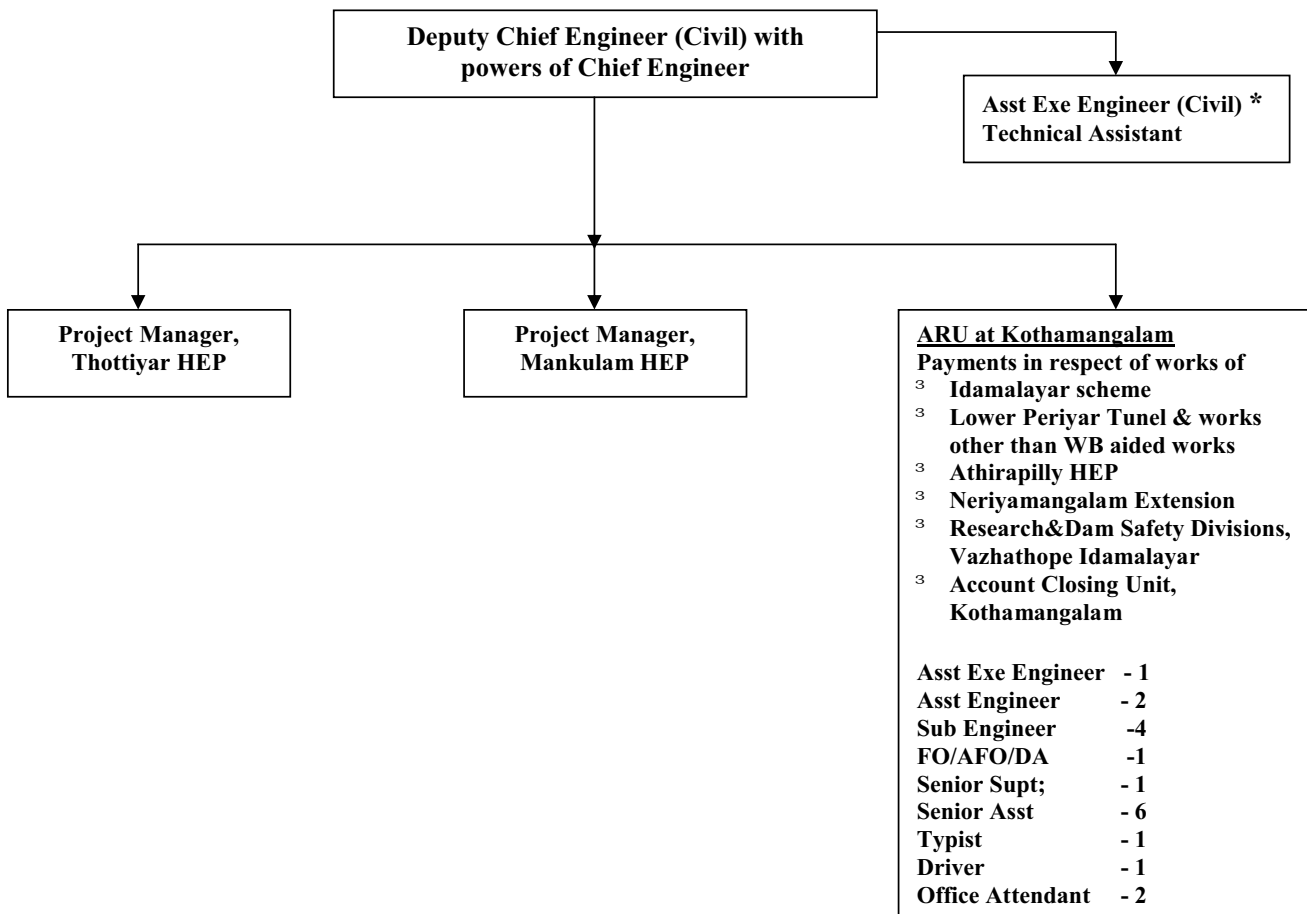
Deputy Chief Engineer (Civil) with powers of Chief Engineer

Asst Exe Engineer (Civil) *
Technical Assistant

Project Manager, Thottiyar HEP

Project Manager, Mankulam HEP

ARU at Kothamangalam
Payments in respect of works of
³ Idamalayar scheme
³ Lower Periyar Tunel & works other than WB aided works
³ Athirapilly HEP
³ Neriyamangalam Extension
³ Research&Dam Safety Divisions, Vazhathope Idamalayar
³ Account Closing Unit, Kothamangalam

Asst Exe Engineer - 1
Asst Engineer - 2
Sub Engineer -4
FO/AFO/DA -1
Senior Supt; - 1
Senior Asst - 6
Typist - 1
Driver - 1
Office Attendant - 2